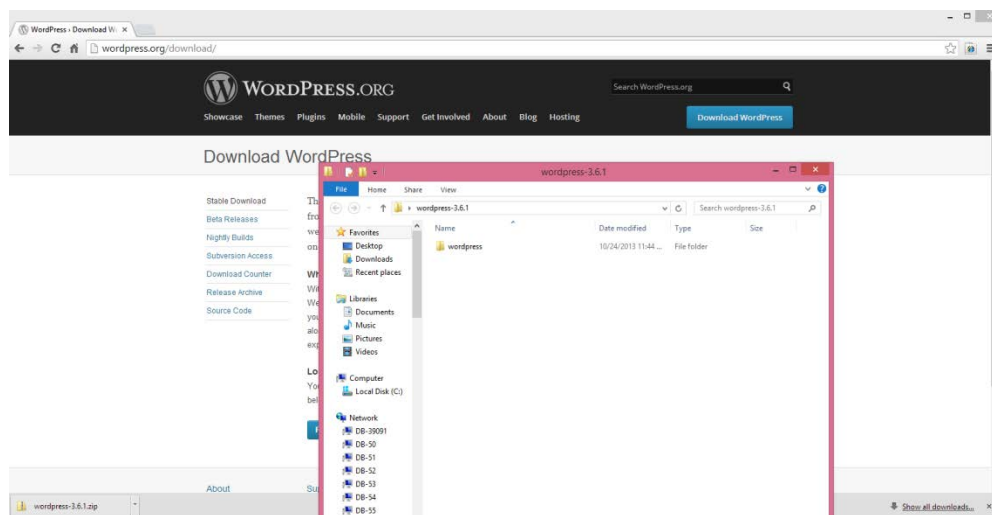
WordPress › Download W ×

wordpress.org/download/

WORDPRESS.ORG

Search WordPress.org

Showcase Themes Plugins Mobile Support Get Involved About Blog Hosting

Download WordPress

Download WordPress

Stable Download
Beta Releases
Nightly Builds
Subversion Access
Download Counter
Release Archive
Source Code

About

wordpress-3.6.1

File Home Share View

wordpress-3.6.1

Search wordpress-3.6.1

Favorites
Desktop
Downloads
Recent places

Libraries
Documents
Music
Pictures
Videos

Computer
Local Disk (C:)

Network
DB-39091
DB-50
DB-51
DB-52
DB-53
DB-54
DB-55

| Name | Date modified | Type | Size |
|---|---|---|---|
| wordpress | 10/24/2013 11:44 ... | File folder | |

wordpress-3.6.1.zip

Show all downloads...